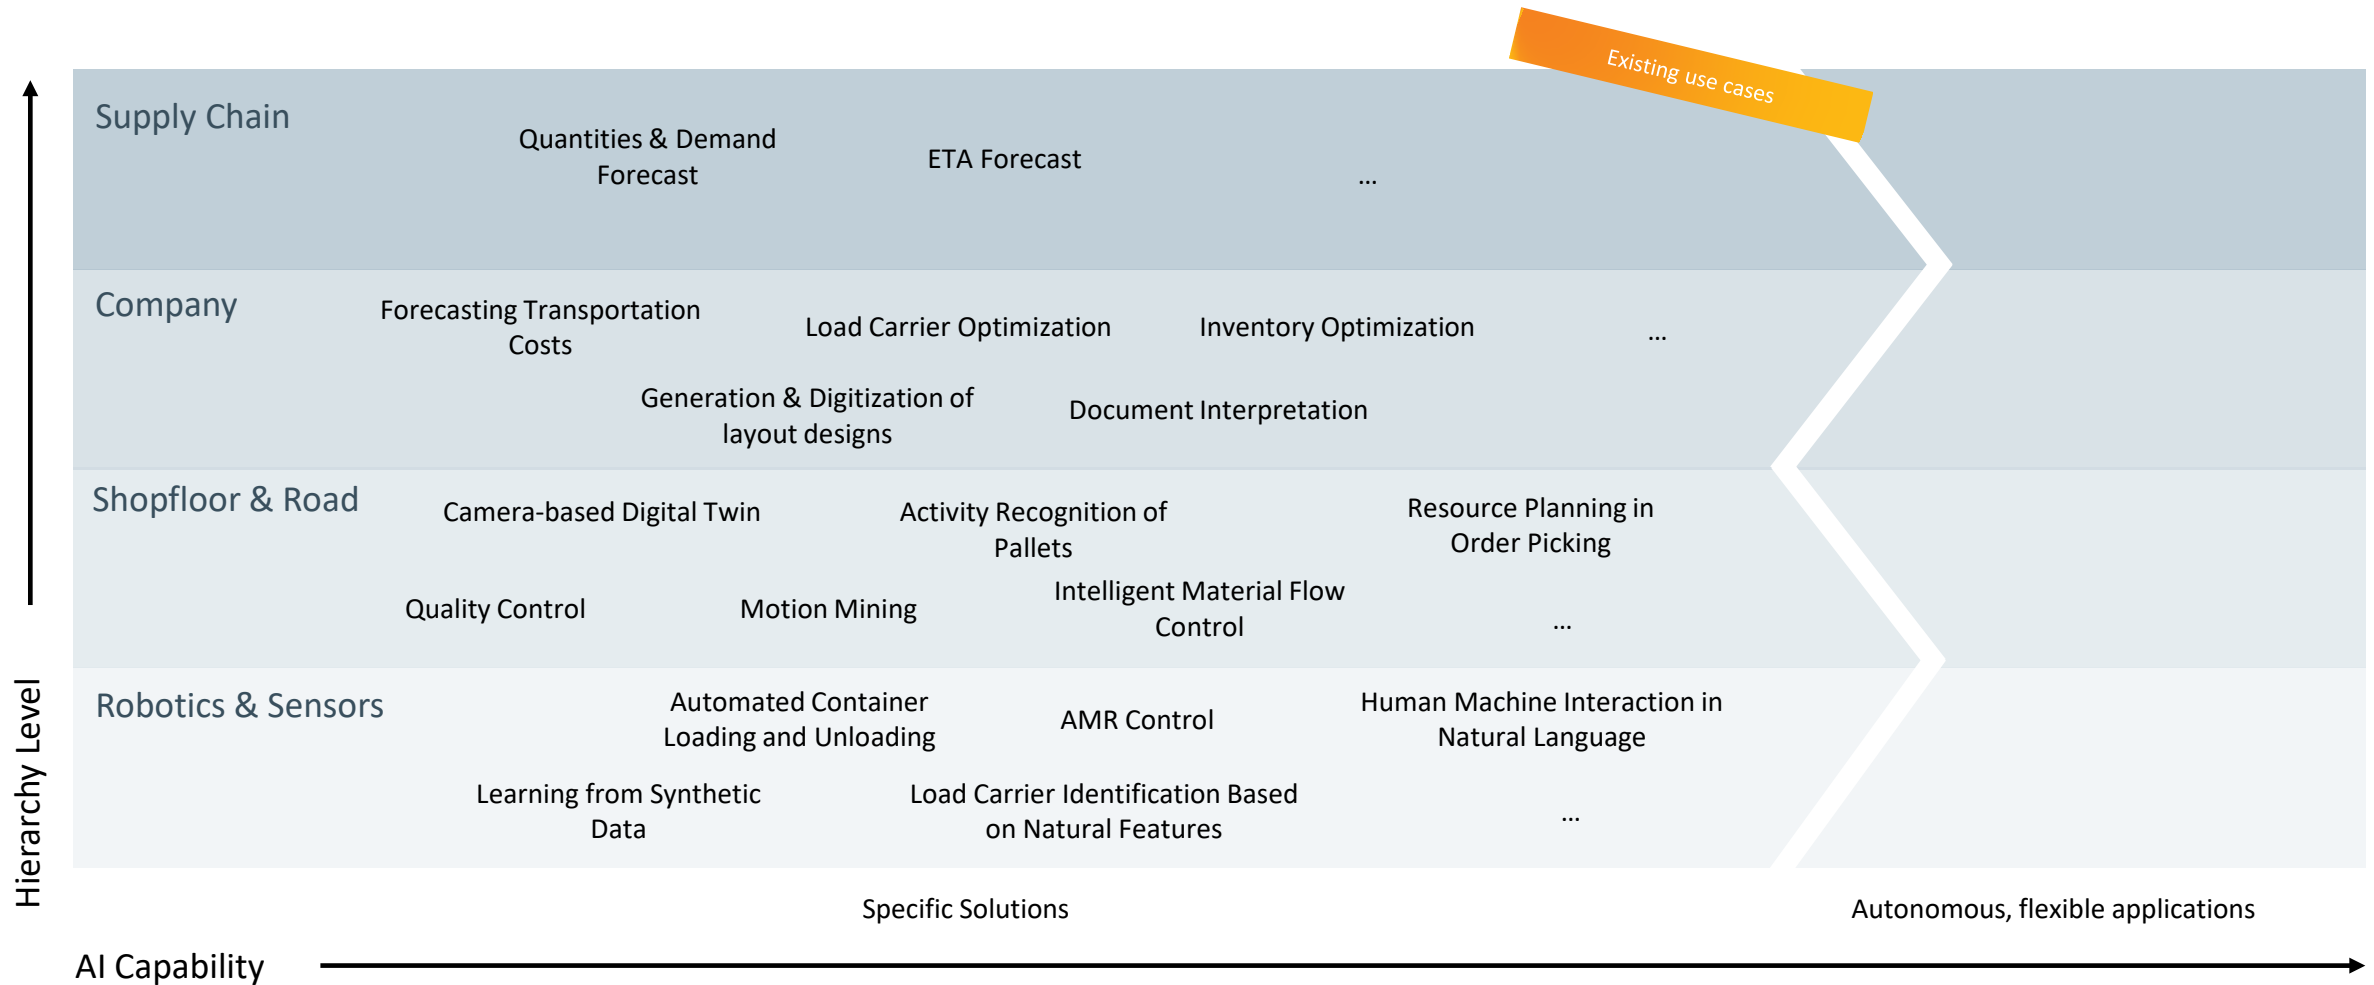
Existing use cases

Supply Chain

Quantities & Demand Forecast

ETA Forecast

...

Company

Forecasting Transportation Costs

Load Carrier Optimization

Inventory Optimization

...

Generation & Digitization of layout designs

Document Interpretation

Shopfloor & Road

Camera-based Digital Twin

Activity Recognition of Pallets

Resource Planning in Order Picking

Quality Control

Motion Mining

Intelligent Material Flow Control

...

Robotics & Sensors

Automated Container Loading and Unloading

AMR Control

Human Machine Interaction in Natural Language

Learning from Synthetic Data

Load Carrier Identification Based on Natural Features

...

Hierarchy Level

Specific Solutions

Autonomous, flexible applications

AI Capability